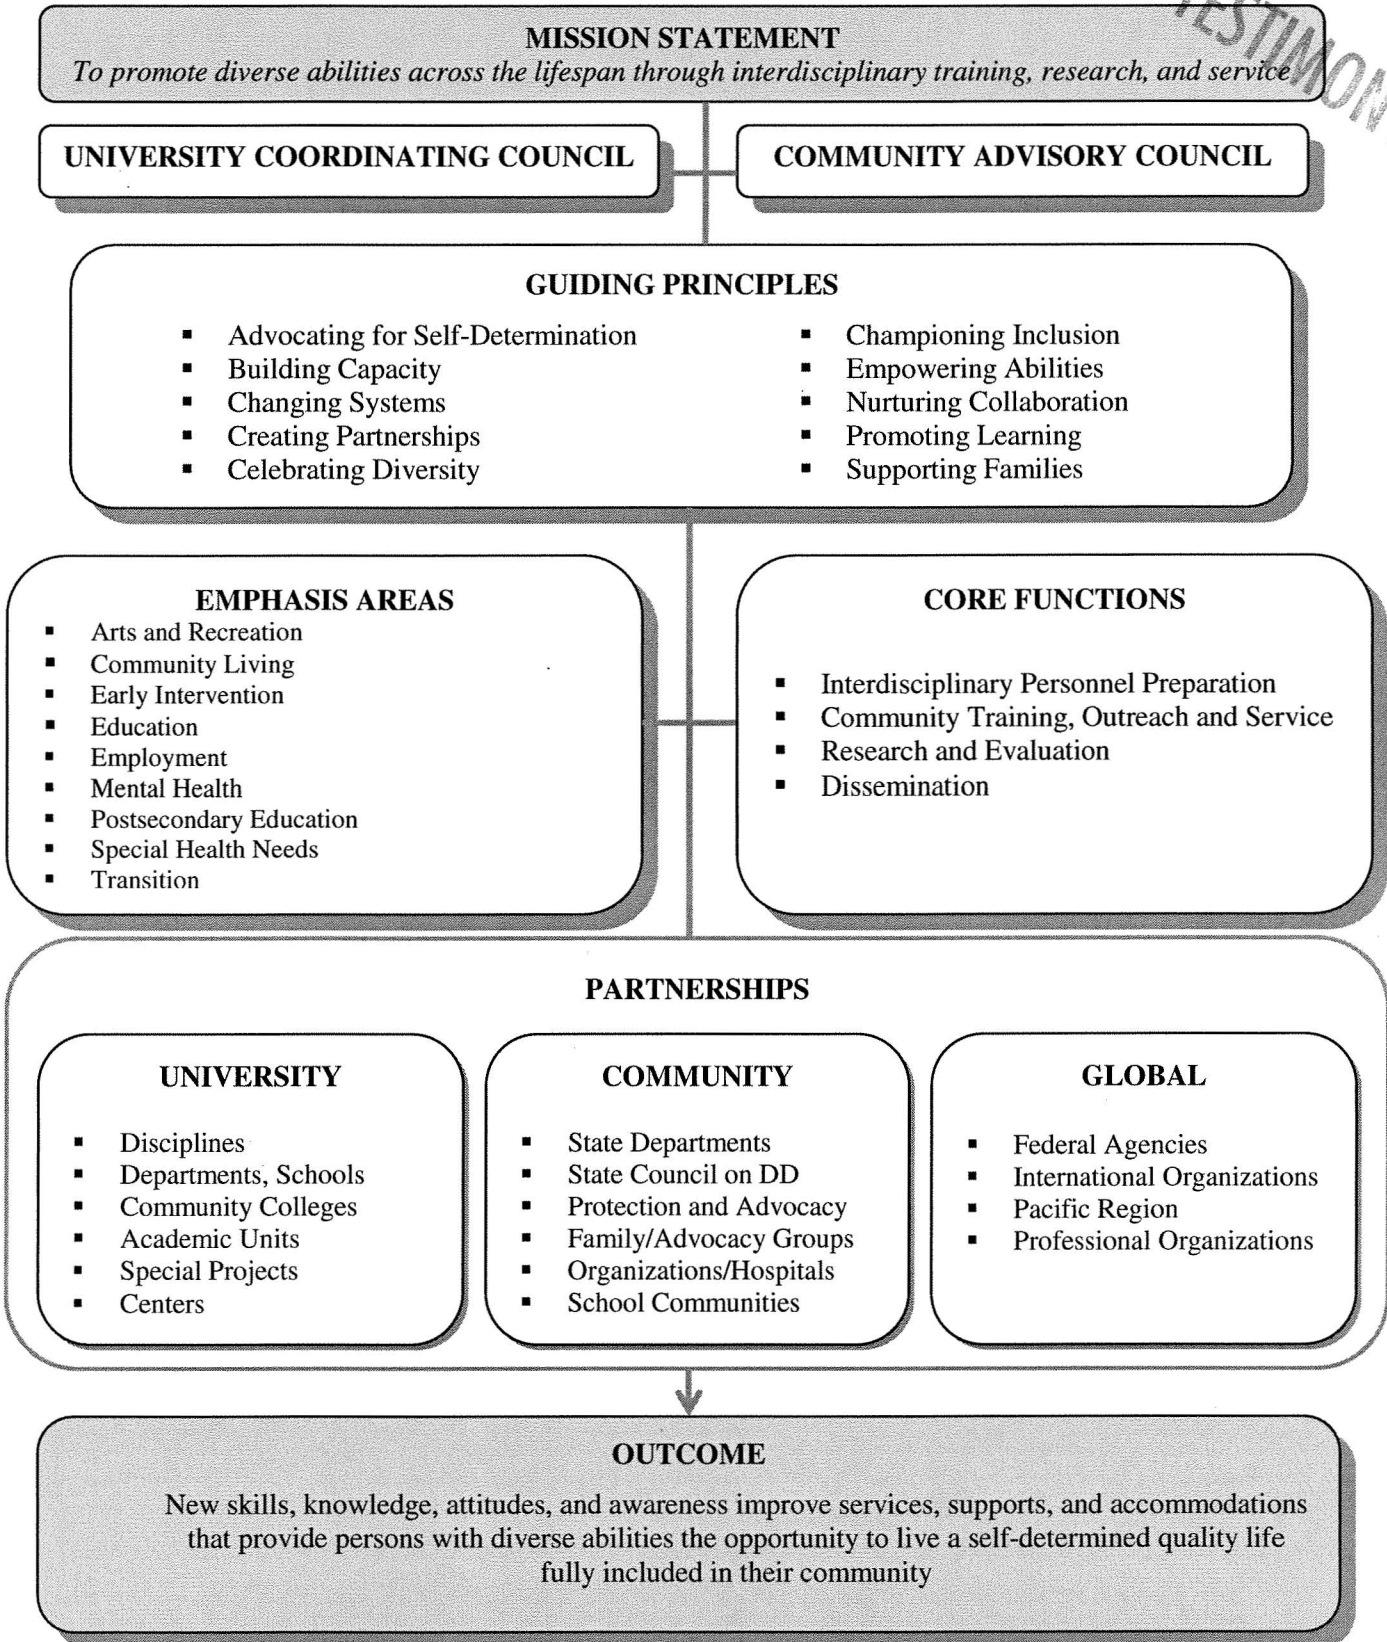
TESTIMON

MISSION STATEMENT
*To promote diverse abilities across the lifespan through interdisciplinary training, research, and service*

UNIVERSITY COORDINATING COUNCIL

COMMUNITY ADVISORY COUNCIL

GUIDING PRINCIPLES

- Advocating for Self-Determination
- Building Capacity
- Changing Systems
- Creating Partnerships
- Celebrating Diversity

- Championing Inclusion
- Empowering Abilities
- Nurturing Collaboration
- Promoting Learning
- Supporting Families

EMPHASIS AREAS
- Arts and Recreation
- Community Living
- Early Intervention
- Education
- Employment
- Mental Health
- Postsecondary Education
- Special Health Needs
- Transition

CORE FUNCTIONS
- Interdisciplinary Personnel Preparation
- Community Training, Outreach and Service
- Research and Evaluation
- Dissemination

PARTNERSHIPS

UNIVERSITY
- Disciplines
- Departments, Schools
- Community Colleges
- Academic Units
- Special Projects
- Centers

COMMUNITY
- State Departments
- State Council on DD
- Protection and Advocacy
- Family/Advocacy Groups
- Organizations/Hospitals
- School Communities

GLOBAL
- Federal Agencies
- International Organizations
- Pacific Region
- Professional Organizations

OUTCOME
New skills, knowledge, attitudes, and awareness improve services, supports, and accommodations that provide persons with diverse abilities the opportunity to live a self-determined quality life fully included in their community